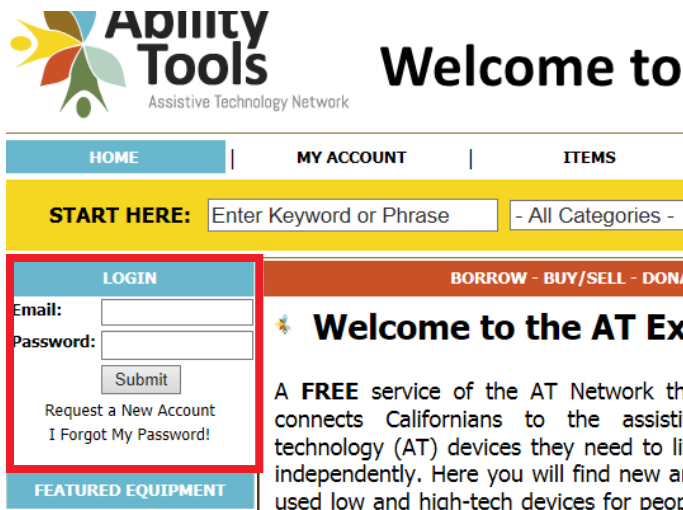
Ability Tools
Assistive Technology Network

Welcome to

HOME | MY ACCOUNT | ITEMS

START HERE: Enter Keyword or Phrase - All Categories -

LOGIN
Email:
Password:
Submit
Request a New Account
I Forgot My Password!

FEATURED EQUIPMENT

BORROW - BUY/SELL - DONA

Welcome to the AT Ex

A **FREE** service of the AT Network th connects Californians to the assisti technology (AT) devices they need to li independently. Here you will find new ar used low and high-tech devices for peop